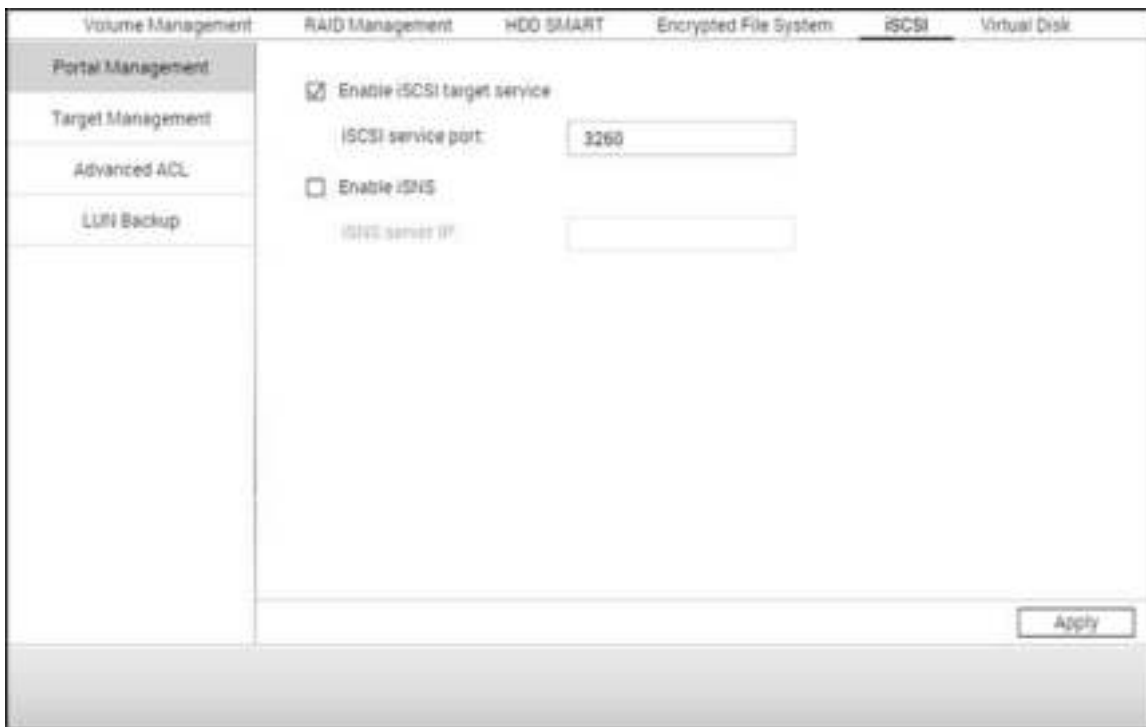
Volume Management RAID Management HDD SMART Encrypted File System iSCSI Virtual Disk

Portal Management

Target Management

Advanced ACL

LUN Backup

☑ Enable iSCSI target service

iSCSI service port: 3260

☐ Enable iSNS

iSNS server IP:

Apply